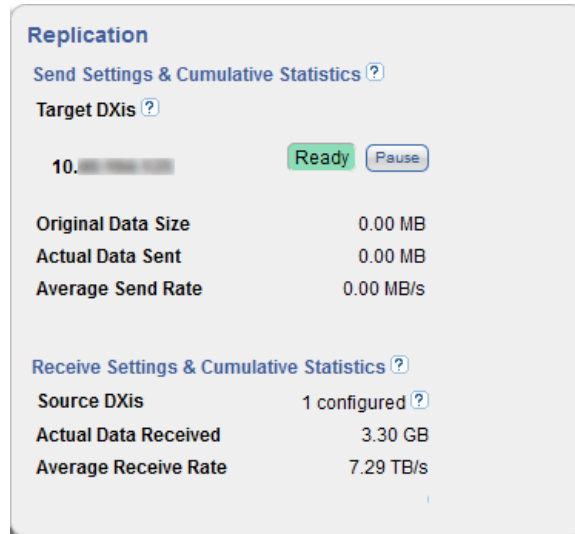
Replication

Send Settings & Cumulative Statistics ?

Target DXis ?

10.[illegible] Ready Pause

| | |
|---|---|
| Original Data Size | 0.00 MB |
| Actual Data Sent | 0.00 MB |
| Average Send Rate | 0.00 MB/s |

Receive Settings & Cumulative Statistics ?

| | |
|---|---|
| Source DXis | 1 configured ? |
| Actual Data Received | 3.30 GB |
| Average Receive Rate | 7.29 TB/s |